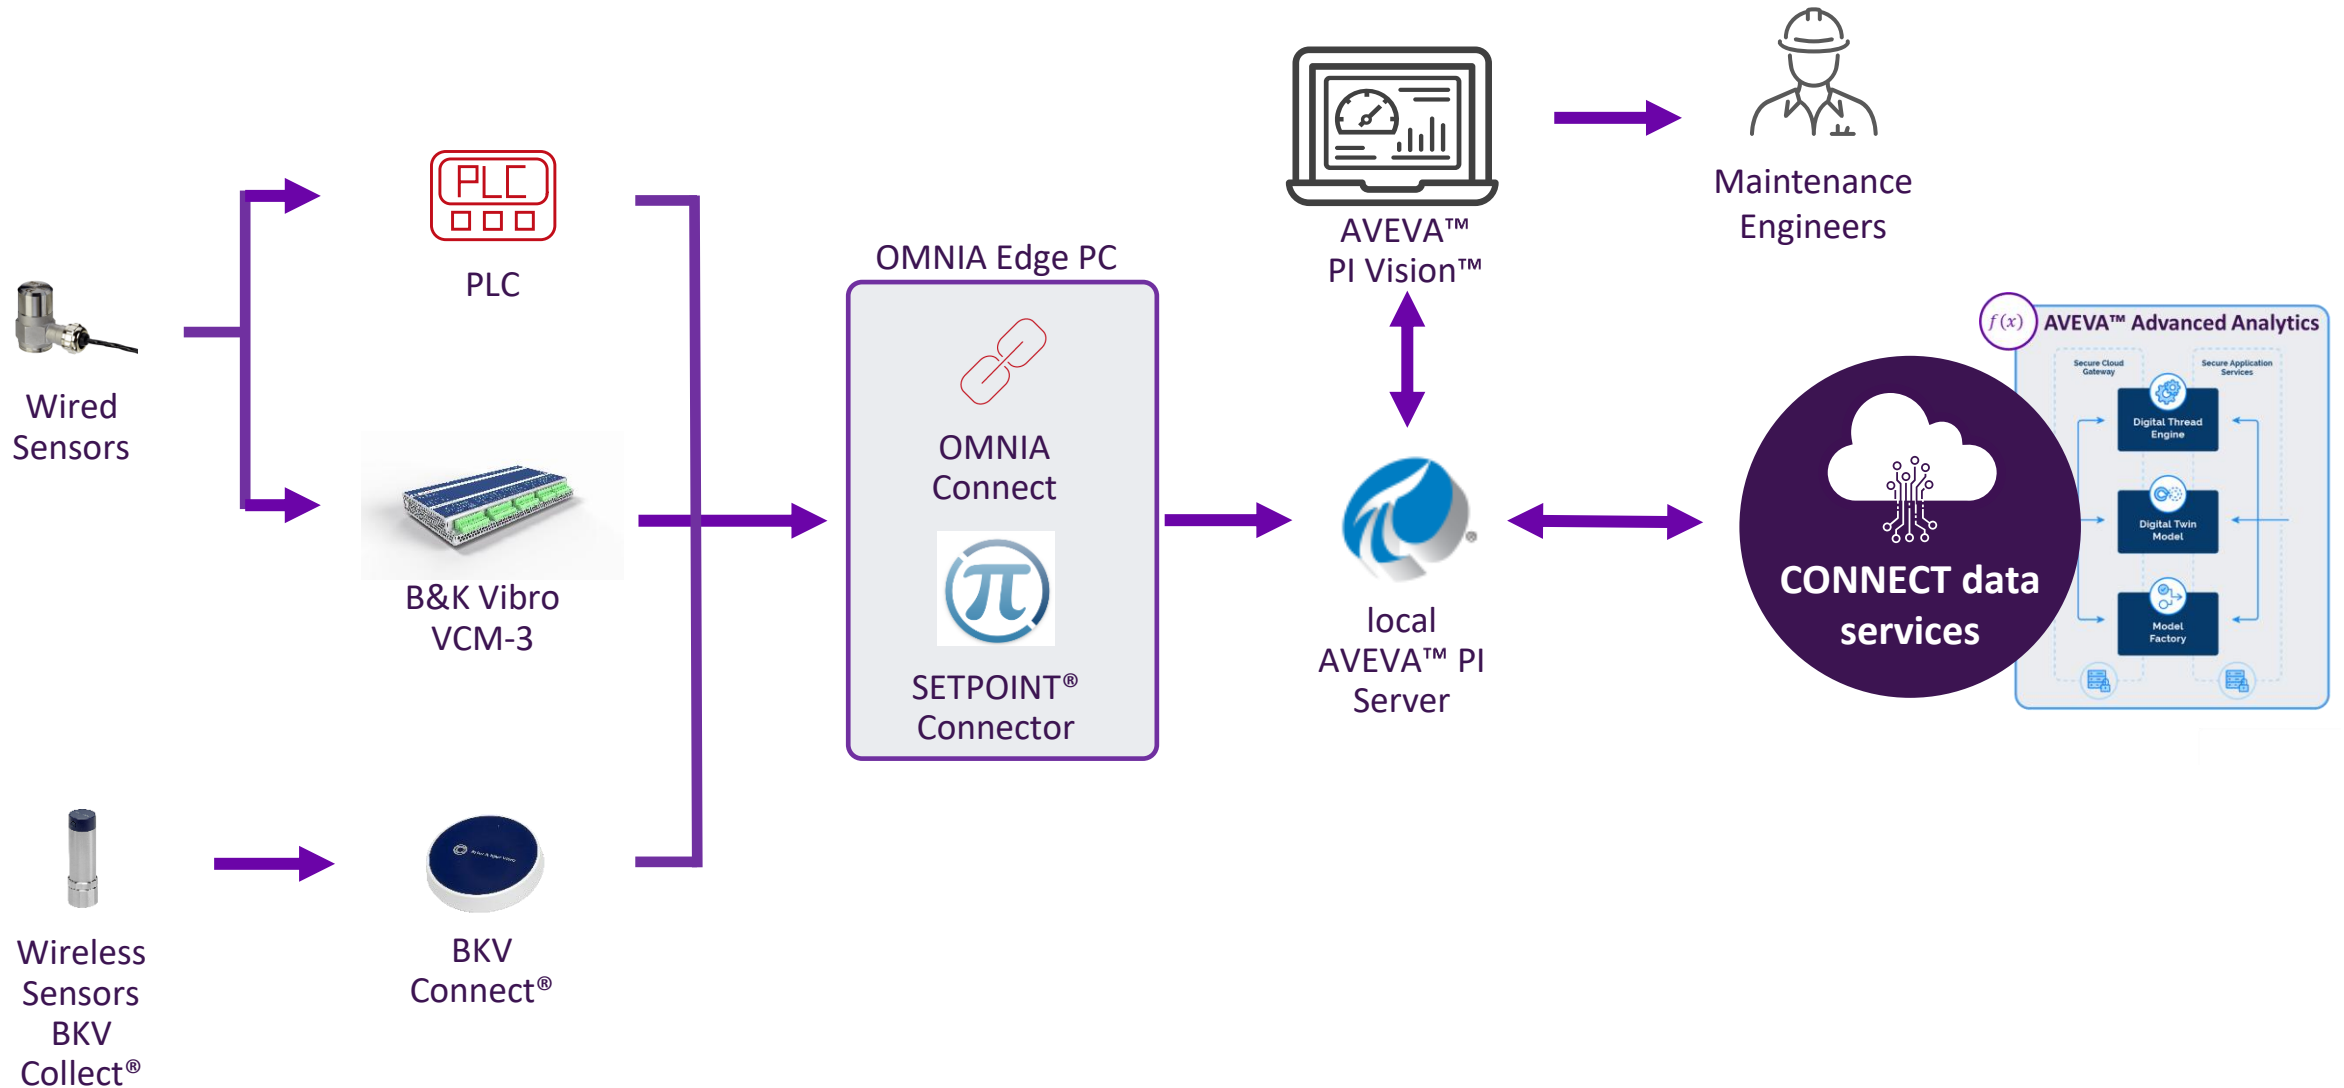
Wired Sensors

PLC

PLC

B&K Vibro VCM-3

Wireless Sensors BKV Collect®

BKV Connect®

OMNIA Edge PC

OMNIA Connect

SETPOINT® Connector

AVEVA™ PI Vision™

Maintenance Engineers

local AVEVA™ PI Server

$f(x)$ AVEVA™ Advanced Analytics

Secure Cloud Gateway

Secure Application Services

Digital Thread Engine

Digital Twin Model

Model Factory

CONNECT data services